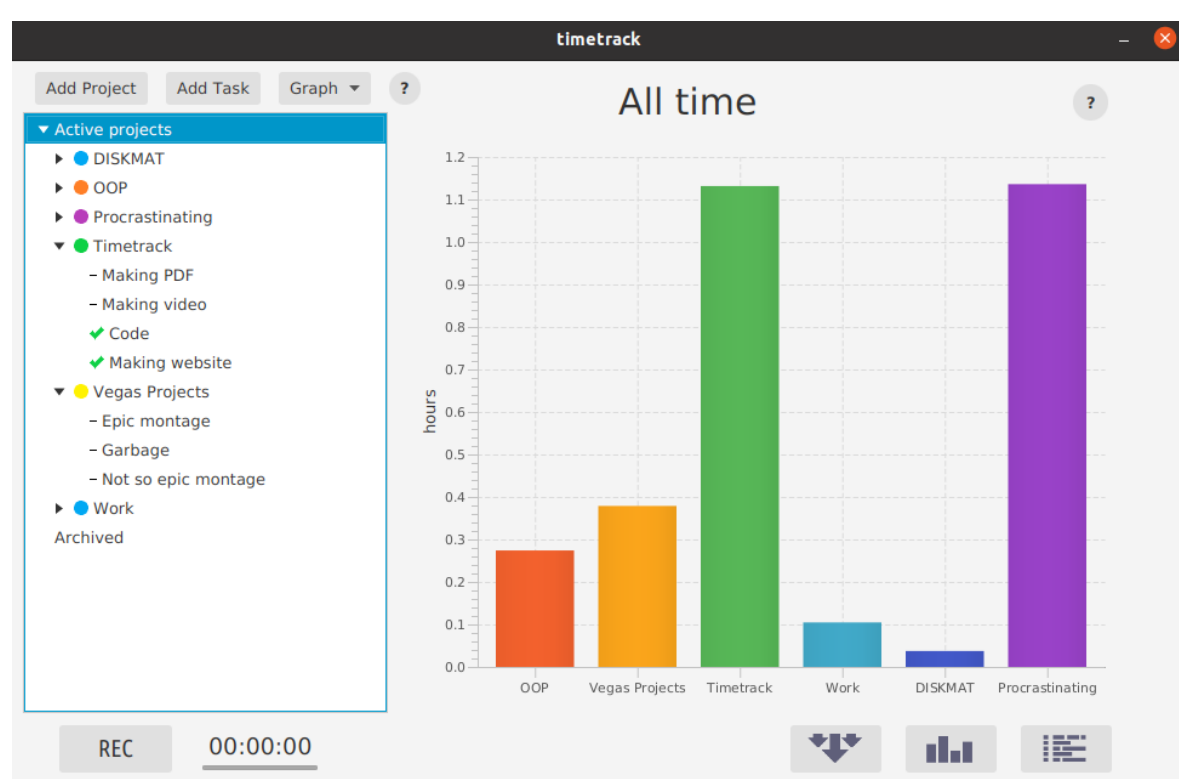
timetrack

Add Project Add Task Graph ?

Active projects
DISKMAT
OOP
Procrastinating
Timetrack
- Making PDF
- Making video
Code
Making website
Vegas Projects
- Epic montage
- Garbage
- Not so epic montage
Work
Archived

All time
?

hours
1.2
1.1
1.0
0.9
0.8
0.7
0.6
0.5
0.4
0.3
0.2
0.1
0.0

OOP Vegas Projects Timetrack Work DISKMAT Procrastinating

REC 00:00:00